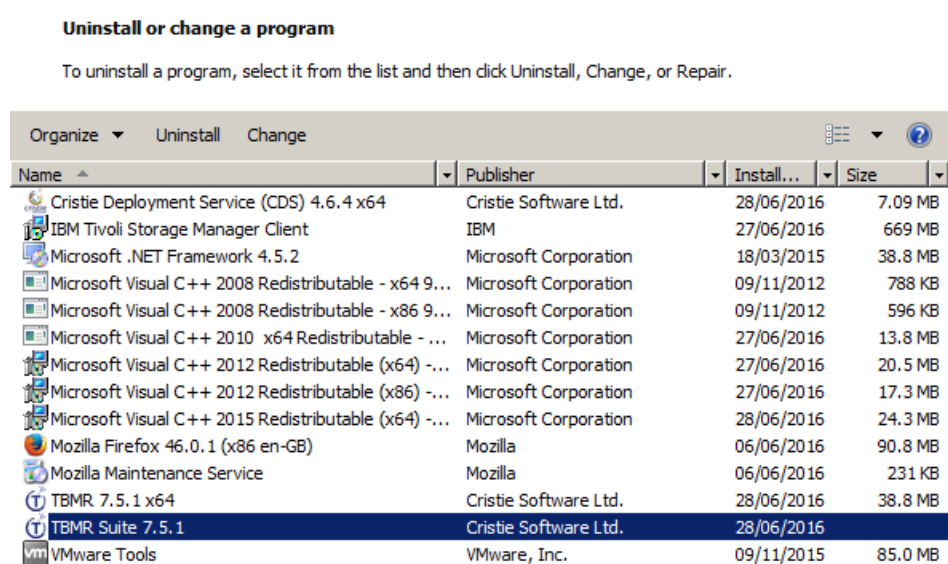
Uninstall or change a program

To uninstall a program, select it from the list and then click Uninstall, Change, or Repair.

Organize ▾ Uninstall Change

| Name | Publisher | Install... | Size |
|---|---|---|---|
| Cristie Deployment Service (CDS) 4.6.4 x64 | Cristie Software Ltd. | 28/06/2016 | 7.09 MB |
| IBM Tivoli Storage Manager Client | IBM | 27/06/2016 | 669 MB |
| Microsoft .NET Framework 4.5.2 | Microsoft Corporation | 18/03/2015 | 38.8 MB |
| Microsoft Visual C++ 2008 Redistributable - x64 9... | Microsoft Corporation | 09/11/2012 | 788 KB |
| Microsoft Visual C++ 2008 Redistributable - x86 9... | Microsoft Corporation | 09/11/2012 | 596 KB |
| Microsoft Visual C++ 2010 x64 Redistributable - ... | Microsoft Corporation | 27/06/2016 | 13.8 MB |
| Microsoft Visual C++ 2012 Redistributable (x64) -... | Microsoft Corporation | 27/06/2016 | 20.5 MB |
| Microsoft Visual C++ 2012 Redistributable (x86) -... | Microsoft Corporation | 27/06/2016 | 17.3 MB |
| Microsoft Visual C++ 2015 Redistributable (x64) -... | Microsoft Corporation | 28/06/2016 | 24.3 MB |
| Mozilla Firefox 46.0.1 (x86 en-GB) | Mozilla | 06/06/2016 | 90.8 MB |
| Mozilla Maintenance Service | Mozilla | 06/06/2016 | 231 KB |
| TBMR 7.5.1 x64 | Cristie Software Ltd. | 28/06/2016 | 38.8 MB |
| TBMR Suite 7.5.1 | Cristie Software Ltd. | 28/06/2016 | |
| VMware Tools | VMware, Inc. | 09/11/2015 | 85.0 MB |